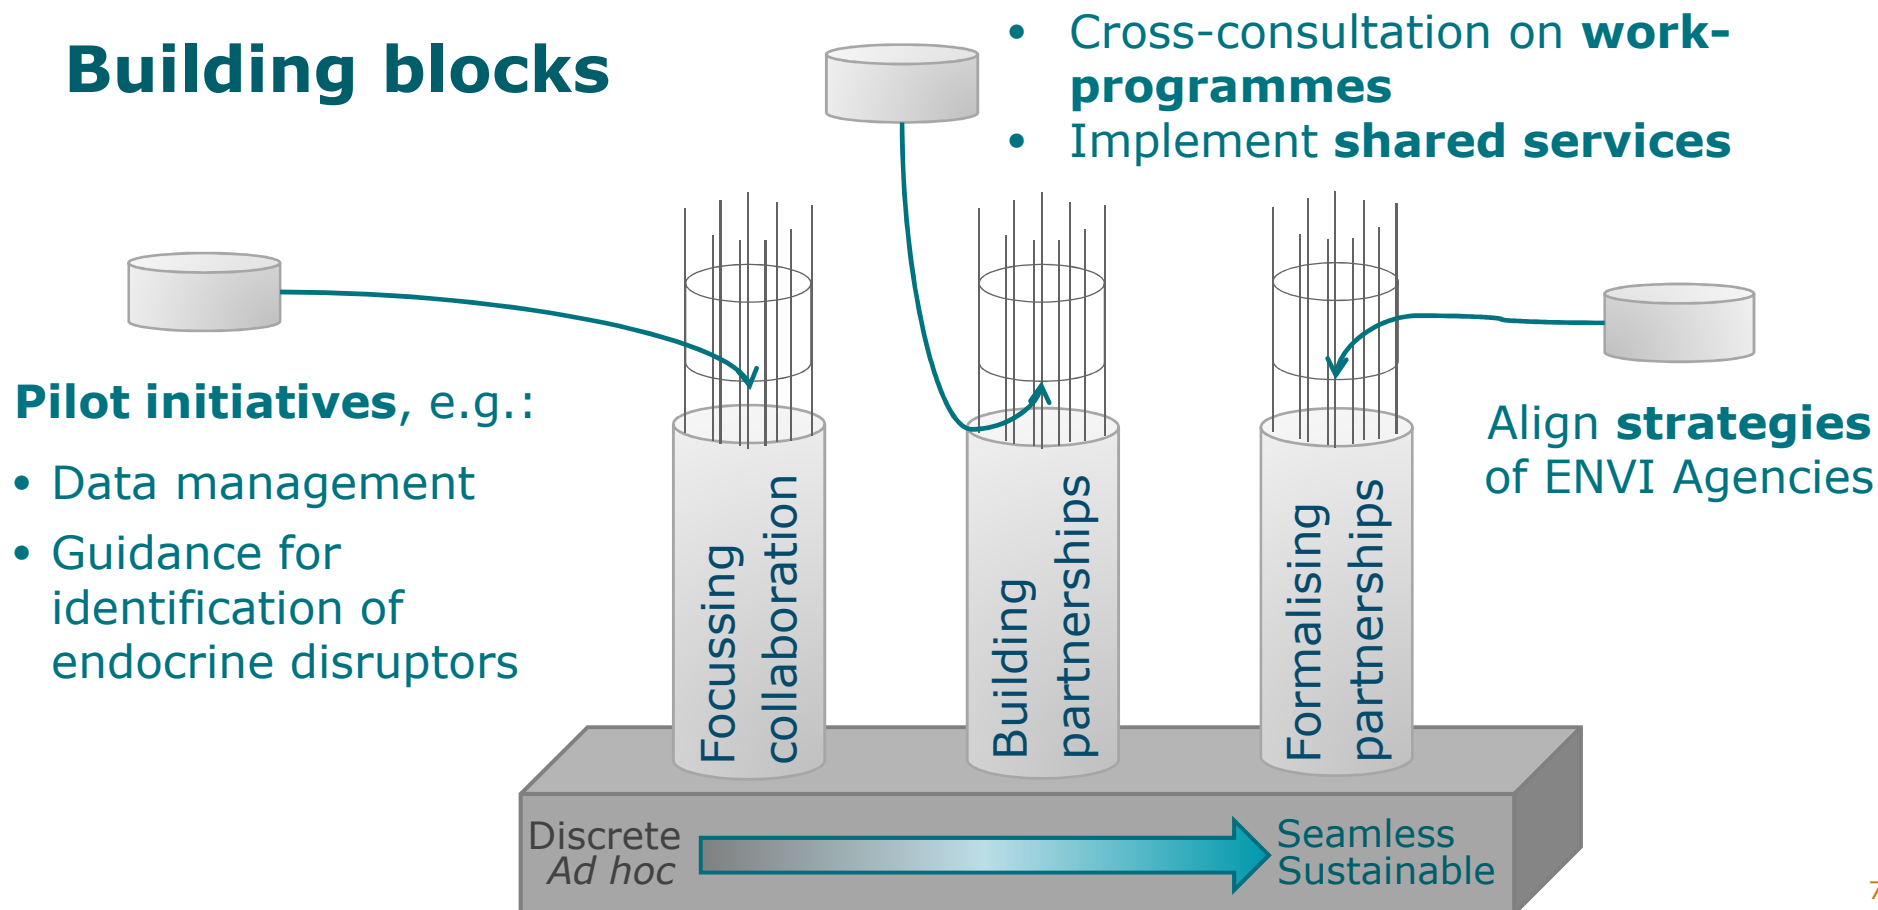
Building blocks

• Cross-consultation on **work-programmes**
• Implement **shared services**

**Pilot initiatives**, e.g.:
• Data management
• Guidance for identification of endocrine disruptors

Focussing collaboration

Building partnerships

Formalising partnerships

Align **strategies** of ENVI Agencies

Discrete
*Ad hoc*

Seamless
Sustainable

7